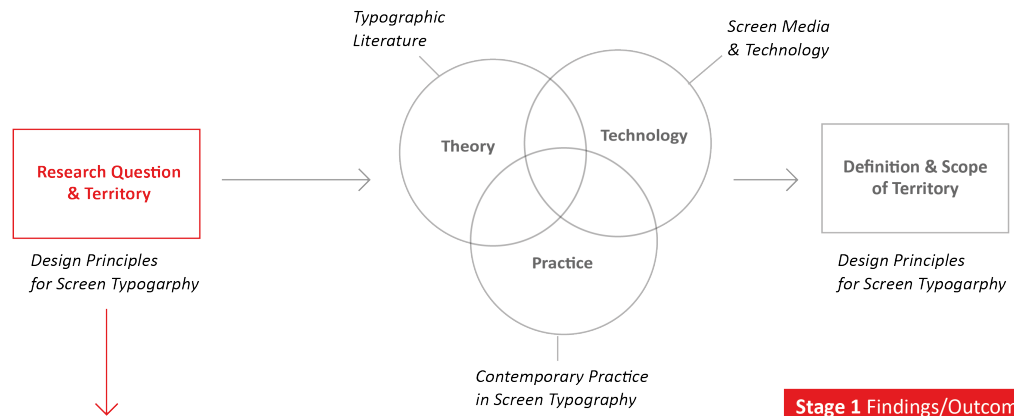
Typographic Literature

Screen Media & Technology

Research Question & Territory

Design Principles for Screen Typogarphy

Theory

Technology

Practice

Definition & Scope of Territory

Design Principles for Screen Typogarphy

Contemporary Practice in Screen Typography

Stage 1 Findings/Outcom